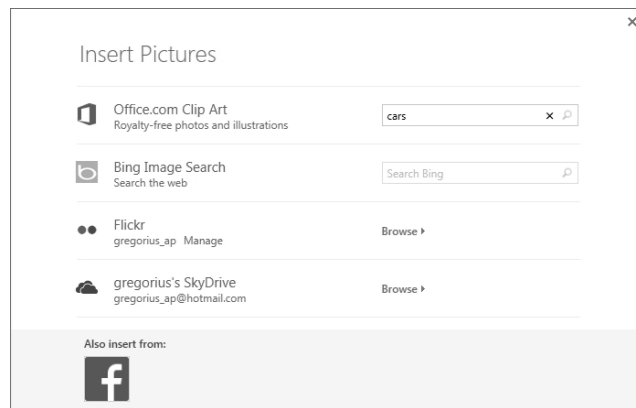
×

Insert Pictures

Office.com Clip Art
Royalty-free photos and illustrations

cars ×

Bing Image Search
Search the web

Search Bing

Flickr
gregorius_ap Manage

Browse ▸

gregorius's SkyDrive
gregorius_ap@hotmail.com

Browse ▸

Also insert from:

f